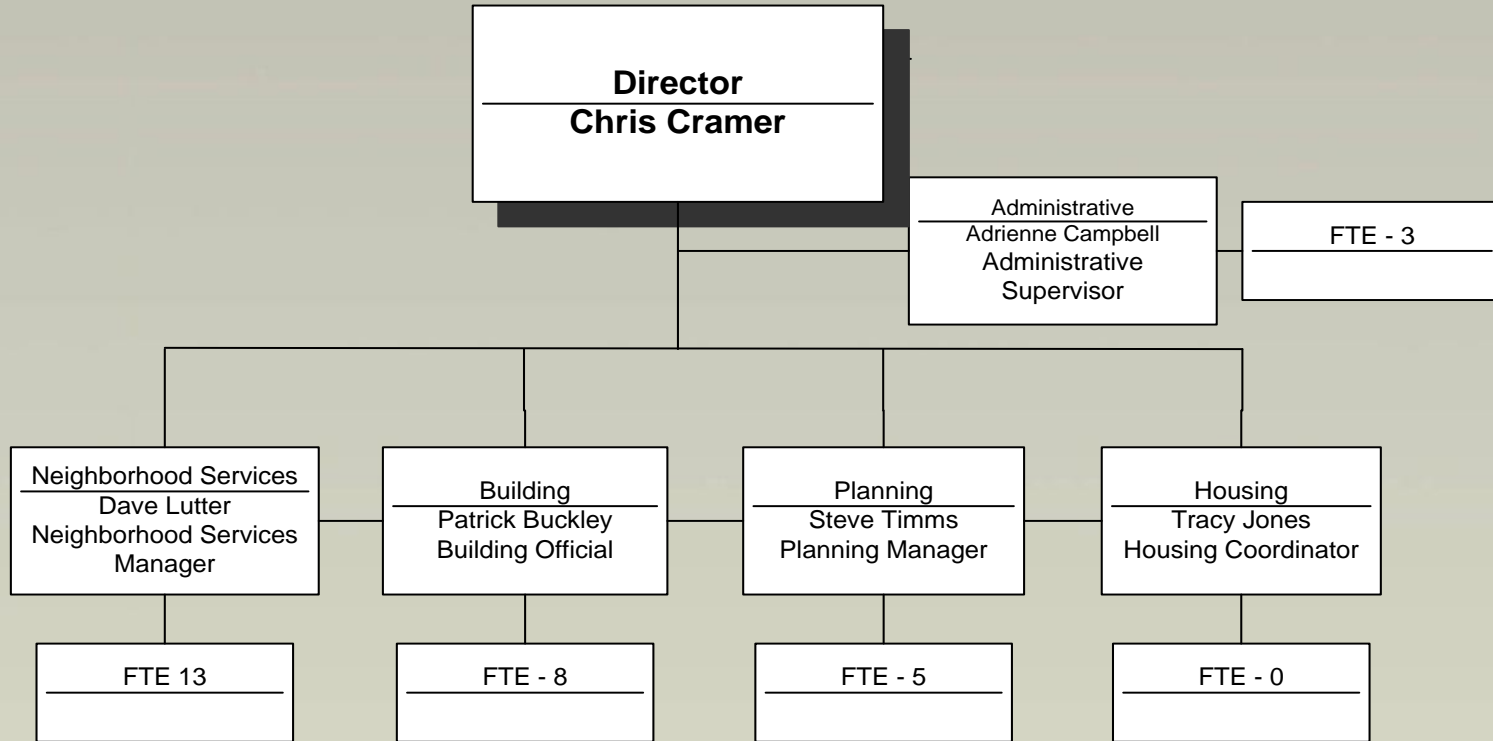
Director
Chris Cramer

Administrative
Adrienne Campbell
Administrative Supervisor

FTE - 3

Neighborhood Services
Dave Lutter
Neighborhood Services Manager

Building
Patrick Buckley
Building Official

Planning
Steve Timms
Planning Manager

Housing
Tracy Jones
Housing Coordinator

FTE 13

FTE - 8

FTE - 5

FTE - 0